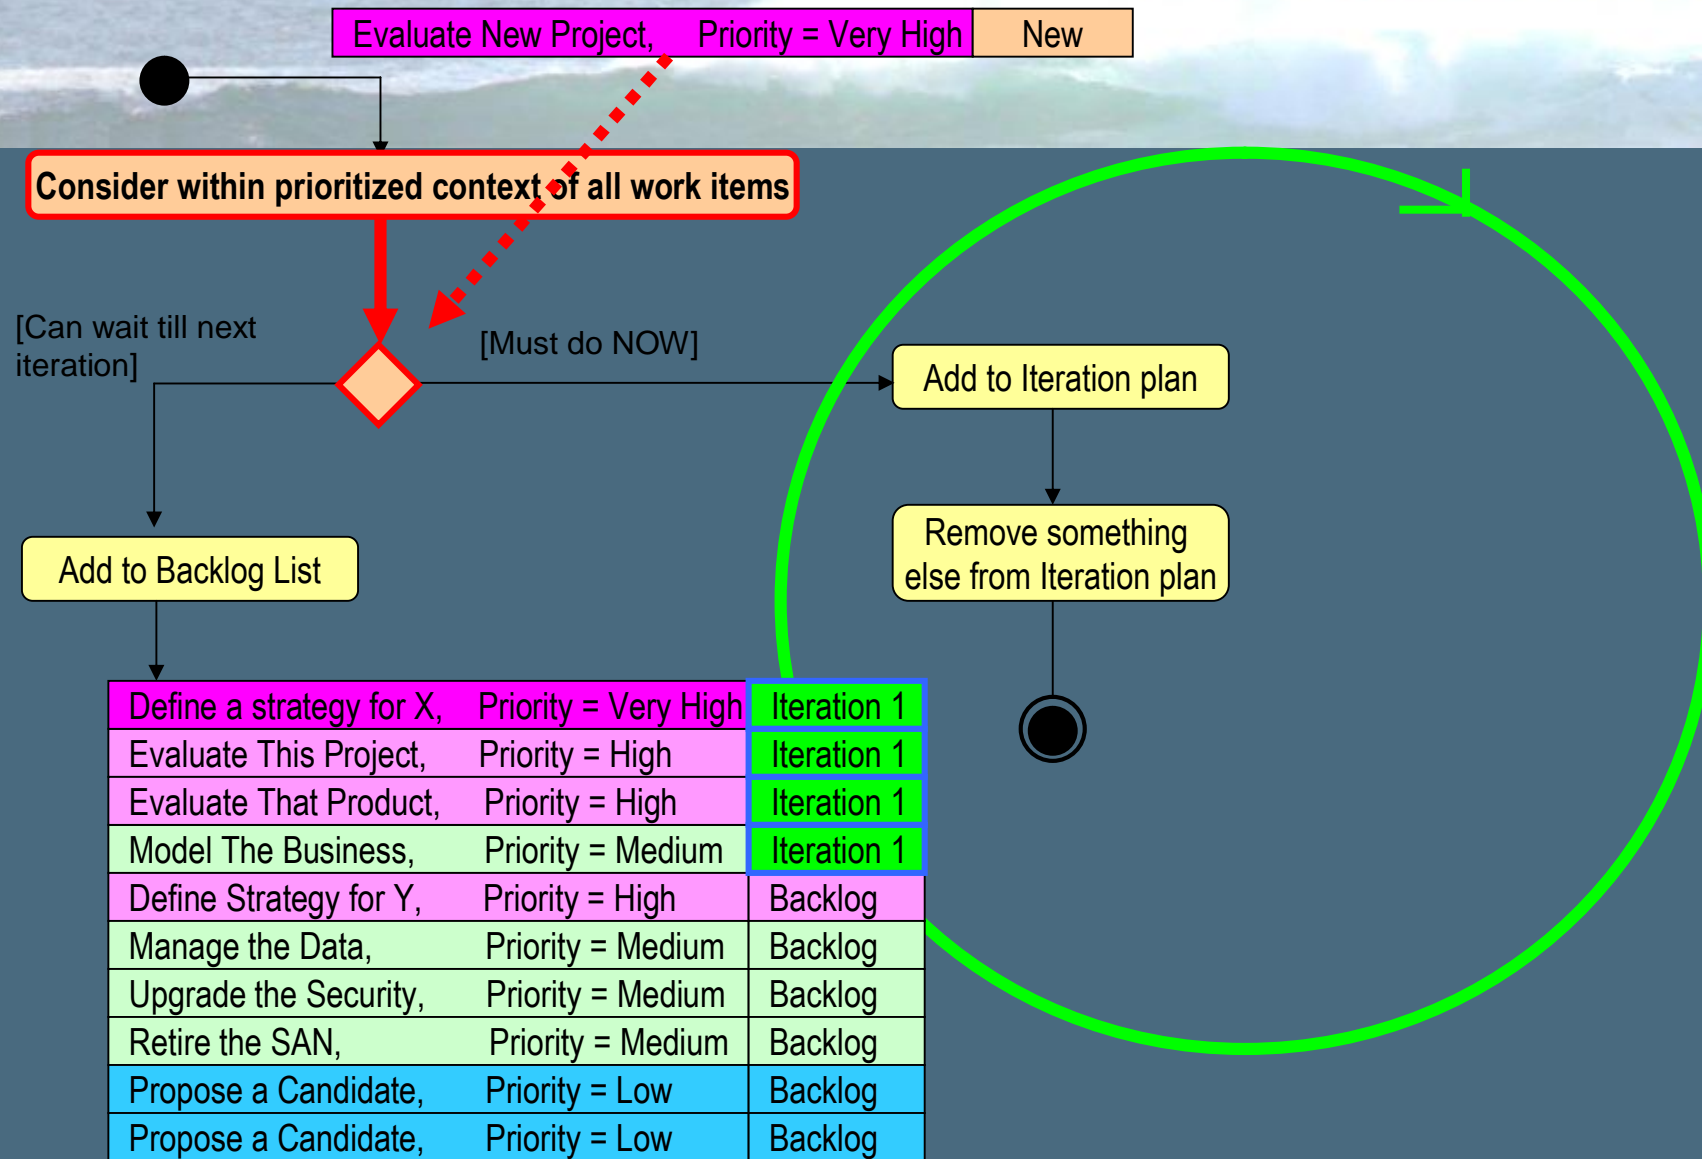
| Evaluate New Project, Priority = Very High | New |
|---|---|

Consider within prioritized context of all work items

[Can wait till next iteration]

[Must do NOW]

Add to Iteration plan

Remove something else from Iteration plan

Add to Backlog List

| Define a strategy for X, | Priority = Very High | Iteration 1 |
|---|---|---|
| Evaluate This Project, | Priority = High | Iteration 1 |
| Evaluate That Product, | Priority = High | Iteration 1 |
| Model The Business, | Priority = Medium | Iteration 1 |
| Define Strategy for Y, | Priority = High | Backlog |
| Manage the Data, | Priority = Medium | Backlog |
| Upgrade the Security, | Priority = Medium | Backlog |
| Retire the SAN, | Priority = Medium | Backlog |
| Propose a Candidate, | Priority = Low | Backlog |
| Propose a Candidate, | Priority = Low | Backlog |